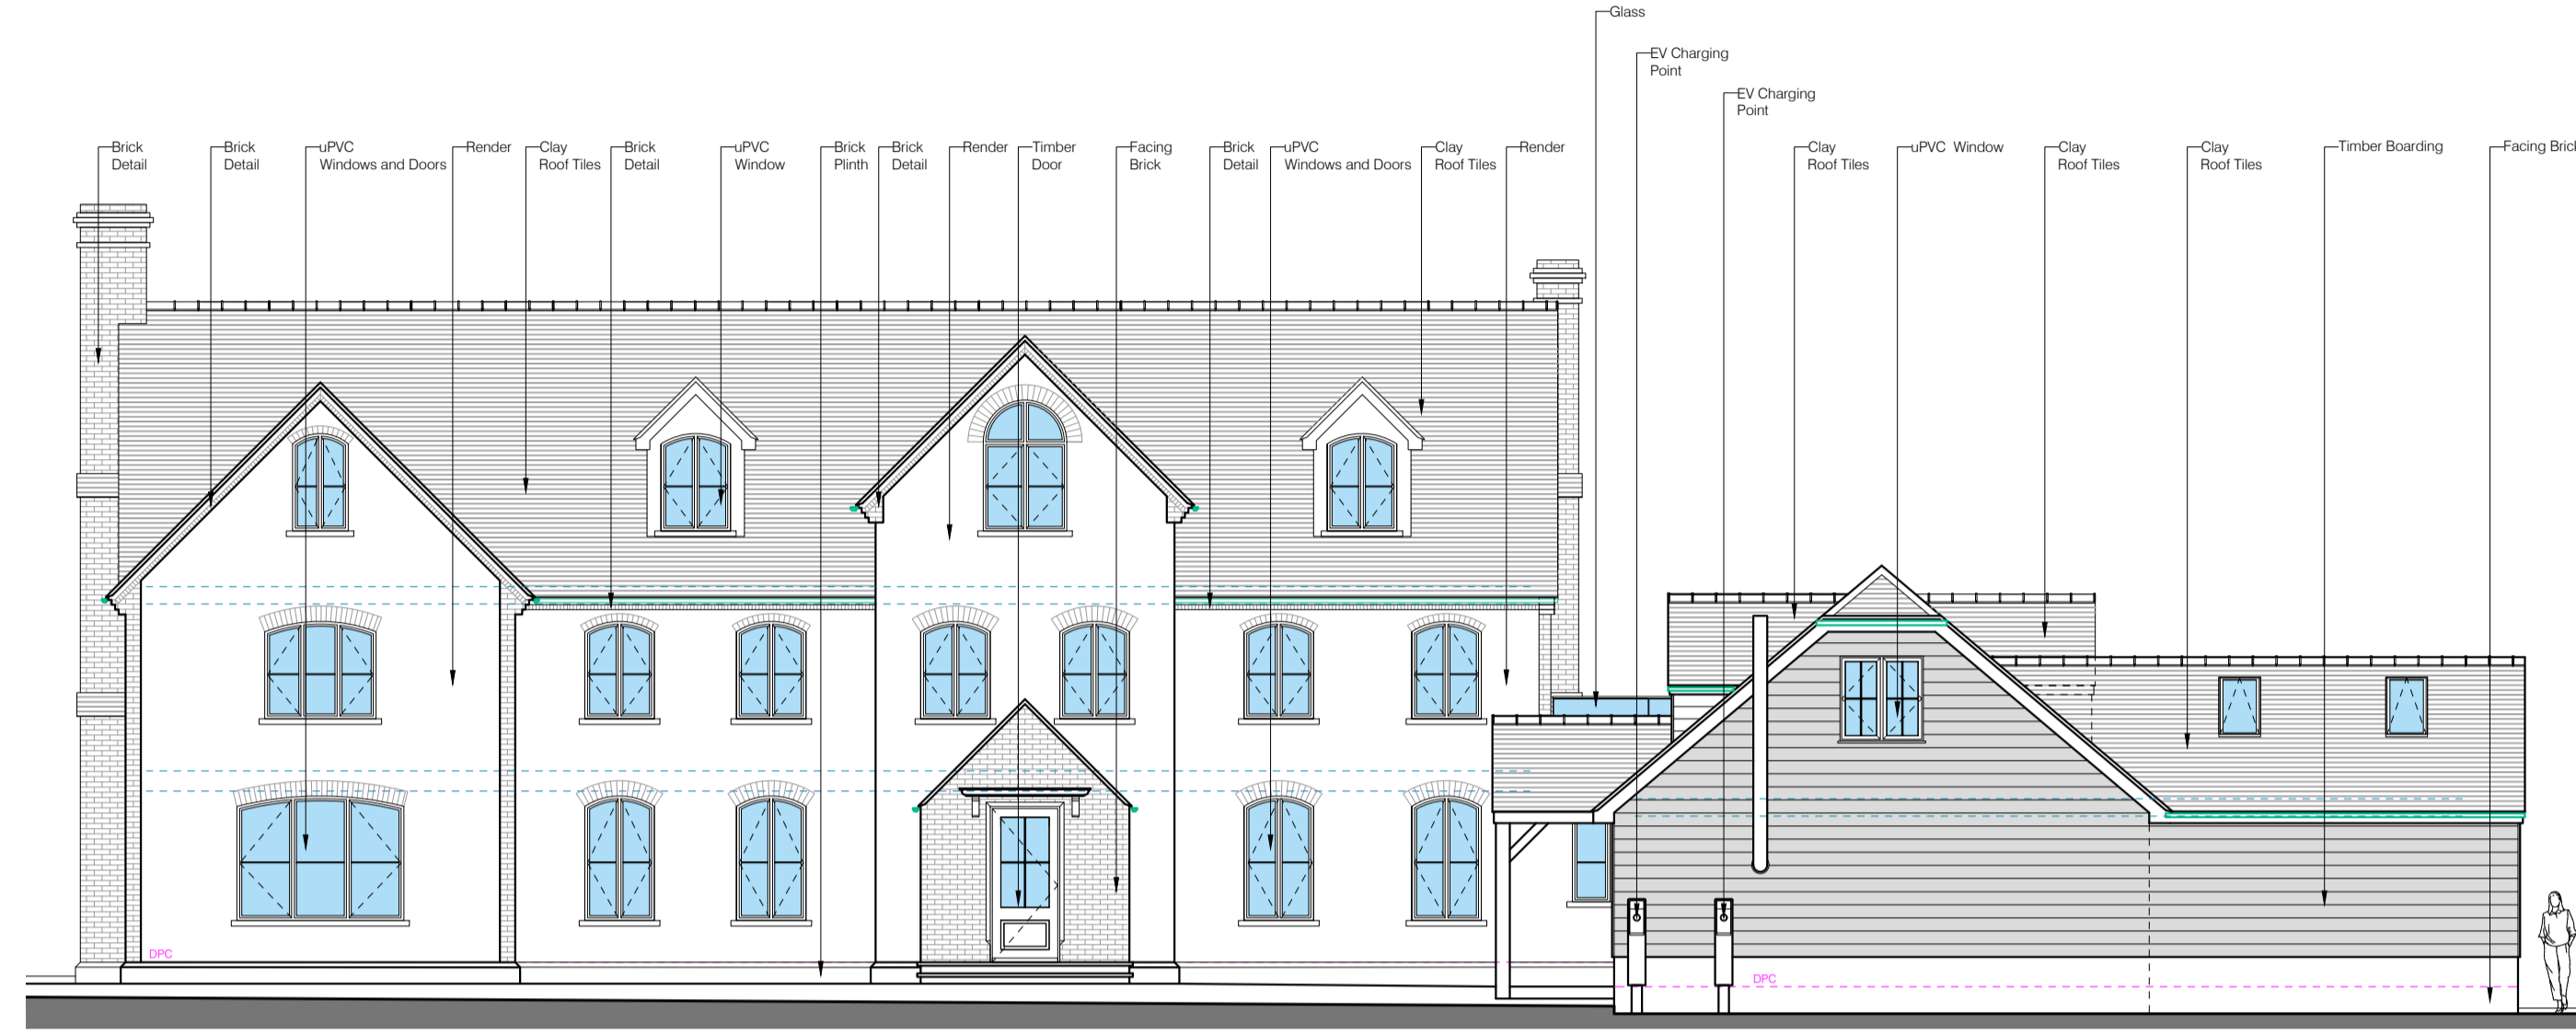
Glass

EV Charging Point

EV Charging Point

Brick Detail

Brick Detail

uPVC Windows and Doors

Render

Clay Roof Tiles

Brick Detail

uPVC Window

Brick Plinth

Brick Detail

Render

Timber Door

Facing Brick

Brick Detail

uPVC Windows and Doors

Clay Roof Tiles

Render

Clay Roof Tiles

uPVC Window

Clay Roof Tiles

Clay Roof Tiles

Timber Boarding

Facing Bric

DPC

DPC